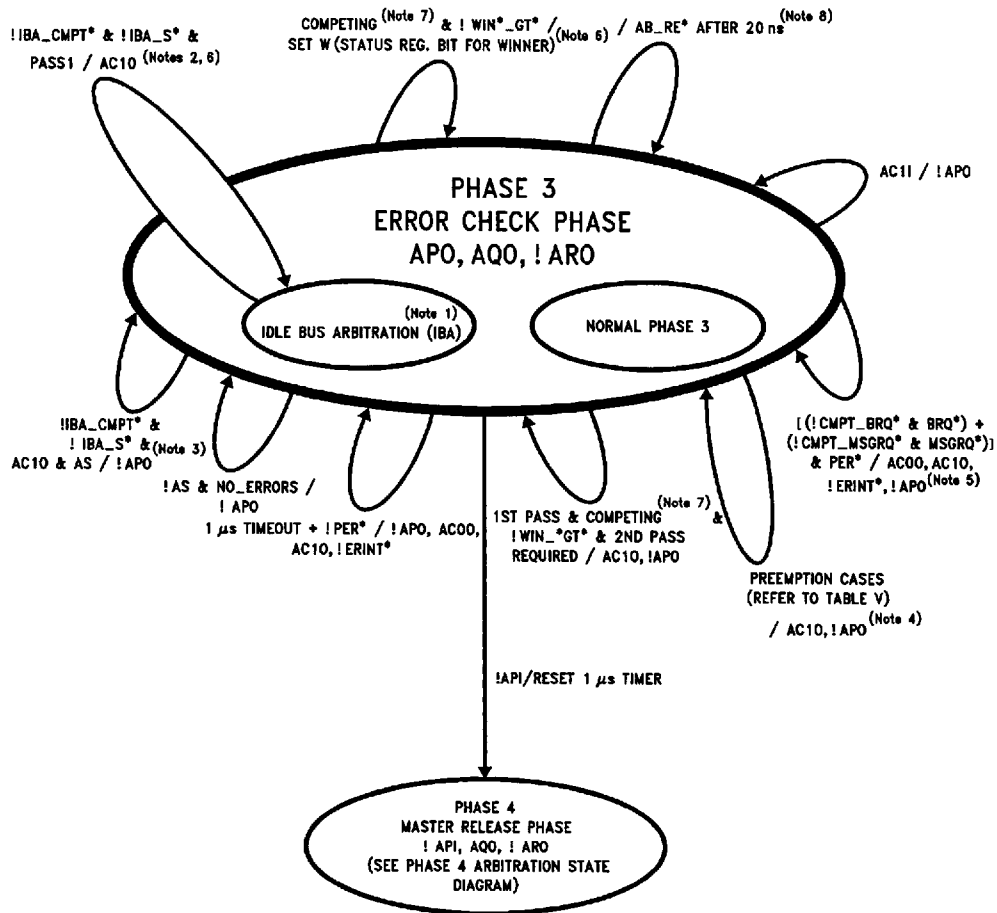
!IBA_CMPT* & !IBA_S* & PASS1 / AC10 (Notes 2, 6)

COMPETING (Note 7) & ! WIN*_GT* / SET W (STATUS REG. BIT FOR WINNER) (Note 6)

/ AB_RE* AFTER 20 ns (Note 8)

AC11 / ! APO

PHASE 3
ERROR CHECK PHASE
APO, AQO, ! ARO

(Note 1)
IDLE BUS ARBITRATION (IBA)

NORMAL PHASE 3

!IBA_CMPT* & ! IBA_S* & (Note 3) AC10 & AS / ! APO

!AS & NO_ERRORS / ! APO

1 $\mu$s TIMEOUT + ! PER* / ! APO, AC00, AC10, ! ERINT*

1ST PASS & COMPETING (Note 7) & !WIN_*GT* & 2ND PASS REQUIRED / AC10, !APO

[(! CMPT_BRQ* & BRQ*) + (! CMPT_MSGRQ* & MSGRQ*)] & PER* / AC00, AC10, ! ERINT*, ! APO (Note 5)

PREEMPTION CASES (REFER TO TABLE V) / AC10, ! APO (Note 4)

!API/RESET 1 $\mu$s TIMER

PHASE 4
MASTER RELEASE PHASE
! API, AQO, ! ARO
(SEE PHASE 4 ARBITRATION STATE DIAGRAM)